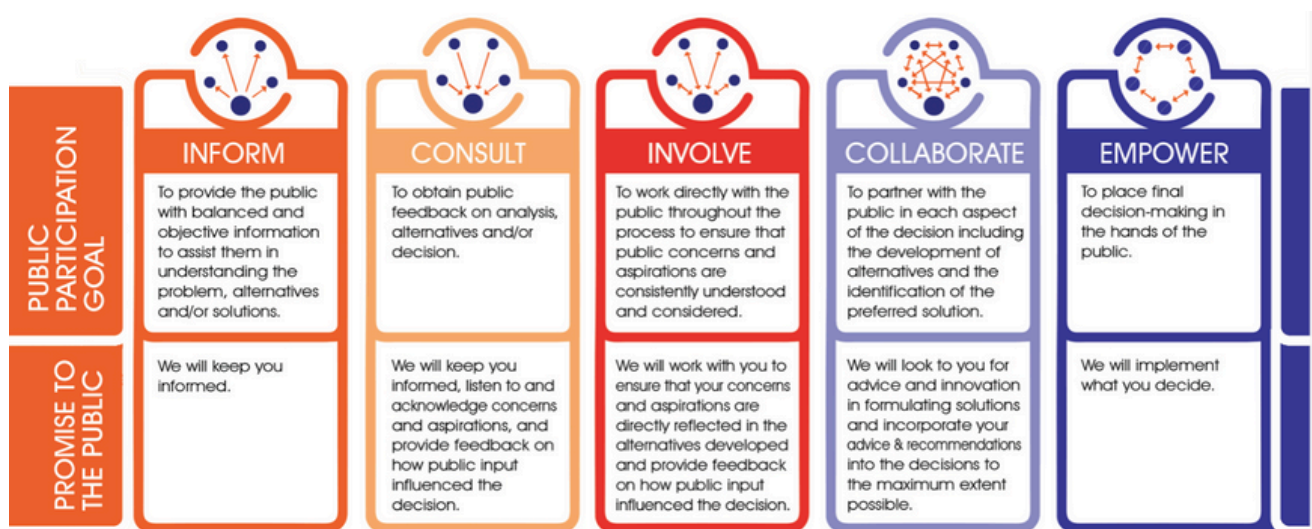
| | INFORM | CONSULT | INVOLVE | COLLABORATE | EMPOWER |
|---|---|---|---|---|---|
| PUBLIC PARTICIPATION GOAL | To provide the public with balanced and objective information to assist them in understanding the problem, alternatives and/or solutions. | To obtain public feedback on analysis, alternatives and/or decision. | To work directly with the public throughout the process to ensure that public concerns and aspirations are consistently understood and considered. | To partner with the public in each aspect of the decision including the development of alternatives and the identification of the preferred solution. | To place final decision-making in the hands of the public. |
| PROMISE TO THE PUBLIC | We will keep you informed. | We will keep you informed, listen to and acknowledge concerns and aspirations, and provide feedback on how public input influenced the decision. | We will work with you to ensure that your concerns and aspirations are directly reflected in the alternatives developed and provide feedback on how public input influenced the decision. | We will look to you for advice and innovation in formulating solutions and incorporate your advice & recommendations into the decisions to the maximum extent possible. | We will implement what you decide. |